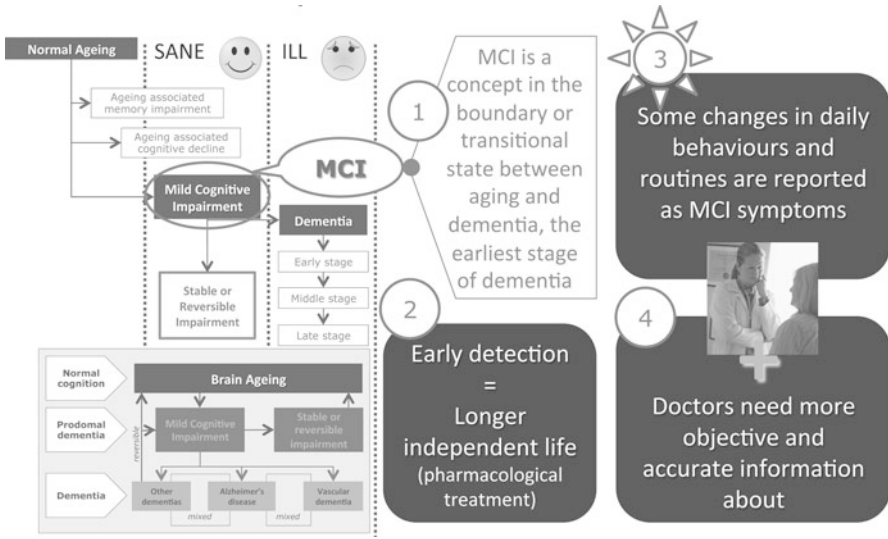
Normal Ageing

SANE

ILL

Ageing associated memory impairment

Ageing associated cognitive decline

MCI

Mild Cognitive Impairment

Dementia

Early stage

Middle stage

Late stage

Stable or Reversible Impairment

1

MCI is a concept in the boundary or transitional state between aging and dementia, the earliest stage of dementia

3

Some changes in daily behaviours and routines are reported as MCI symptoms

2

Early detection = Longer independent life (pharmacological treatment)

4

Doctors need more objective and accurate information about

Normal cognition

Brain Ageing

Prodomal dementia

Mild Cognitive Impairment

Stable or reversible impairment

reversible

Dementia

Other dementias

Alzheimer's disease

Vascular dementia

mixed

mixed